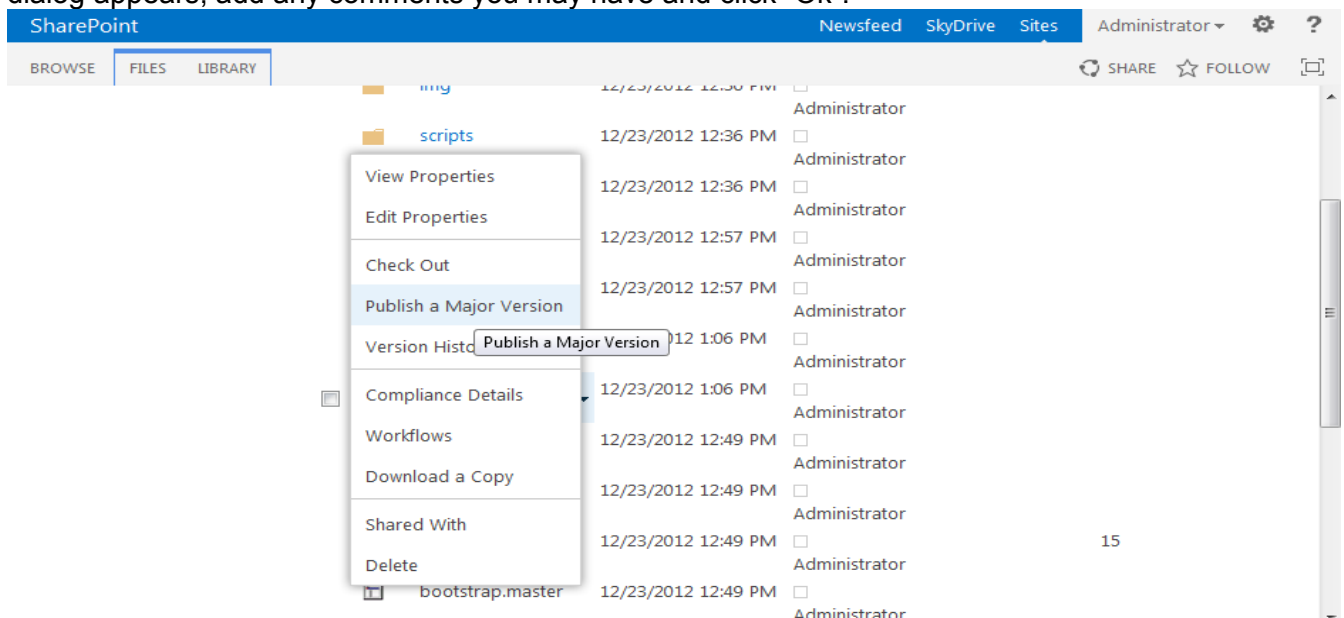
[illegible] appears, add any comments you may have and click "OK".

SharePoint Newsfeed SkyDrive Sites Administrator ?

BROWSE FILES LIBRARY SHARE FOLLOW

img 12/23/2012 12:36 PM Administrator
scripts 12/23/2012 12:36 PM Administrator

View Properties
Edit Properties
Check Out
Publish a Major Version
Version History
Compliance Details
Workflows
Download a Copy
Shared With
Delete

Publish a Major Version

12/23/2012 12:36 PM Administrator
12/23/2012 12:57 PM Administrator
12/23/2012 12:57 PM Administrator
12/23/2012 1:06 PM Administrator
12/23/2012 1:06 PM Administrator
12/23/2012 12:49 PM Administrator
12/23/2012 12:49 PM Administrator
12/23/2012 12:49 PM Administrator 15
bootstrap.master 12/23/2012 12:49 PM Administrator